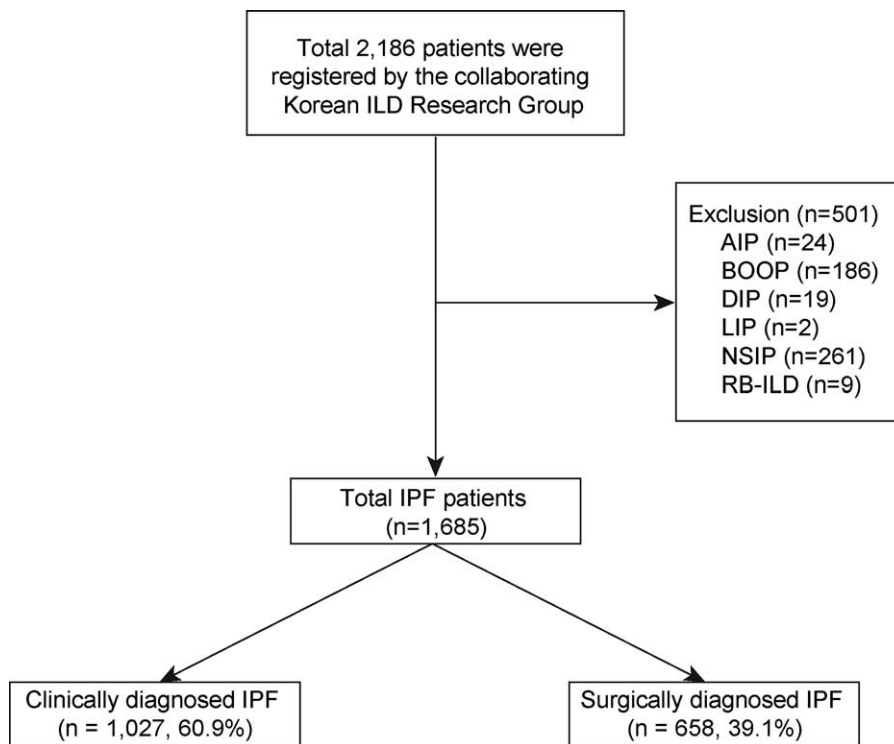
Total 2,186 patients were registered by the collaborating Korean ILD Research Group

Exclusion (n=501)
AIP (n=24)
BOOP (n=186)
DIP (n=19)
LIP (n=2)
NSIP (n=261)
RB-ILD (n=9)

Total IPF patients
(n=1,685)

Clinically diagnosed IPF
(n = 1,027, 60.9%)

Surgically diagnosed IPF
(n = 658, 39.1%)